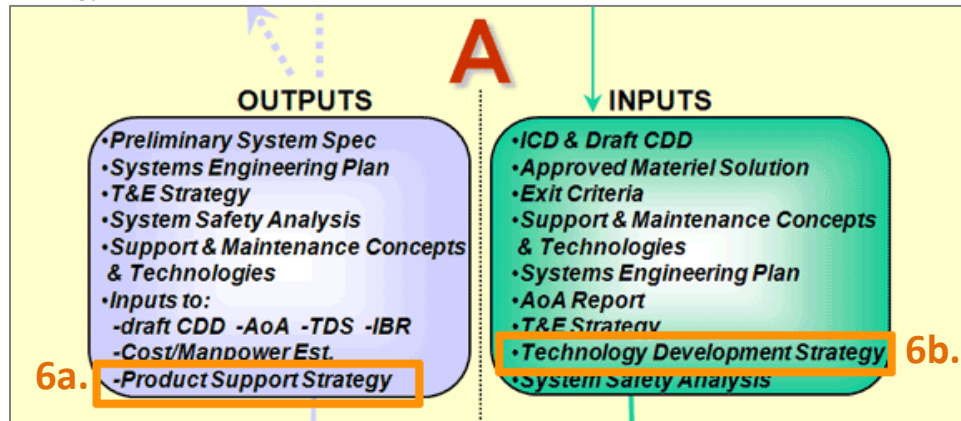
A

OUTPUTS

•Preliminary System Spec
•Systems Engineering Plan
•T&E Strategy
•System Safety Analysis
•Support & Maintenance Concepts & Technologies
•Inputs to:
-draft CDD -AoA -TDS -IBR
-Cost/Manpower Est.
-Product Support Strategy

6a.

INPUTS

•ICD & Draft CDD
•Approved Materiel Solution
•Exit Criteria
•Support & Maintenance Concepts & Technologies
•Systems Engineering Plan
•AoA Report
•T&E Strategy
•Technology Development Strategy
•System Safety Analysis

6b.